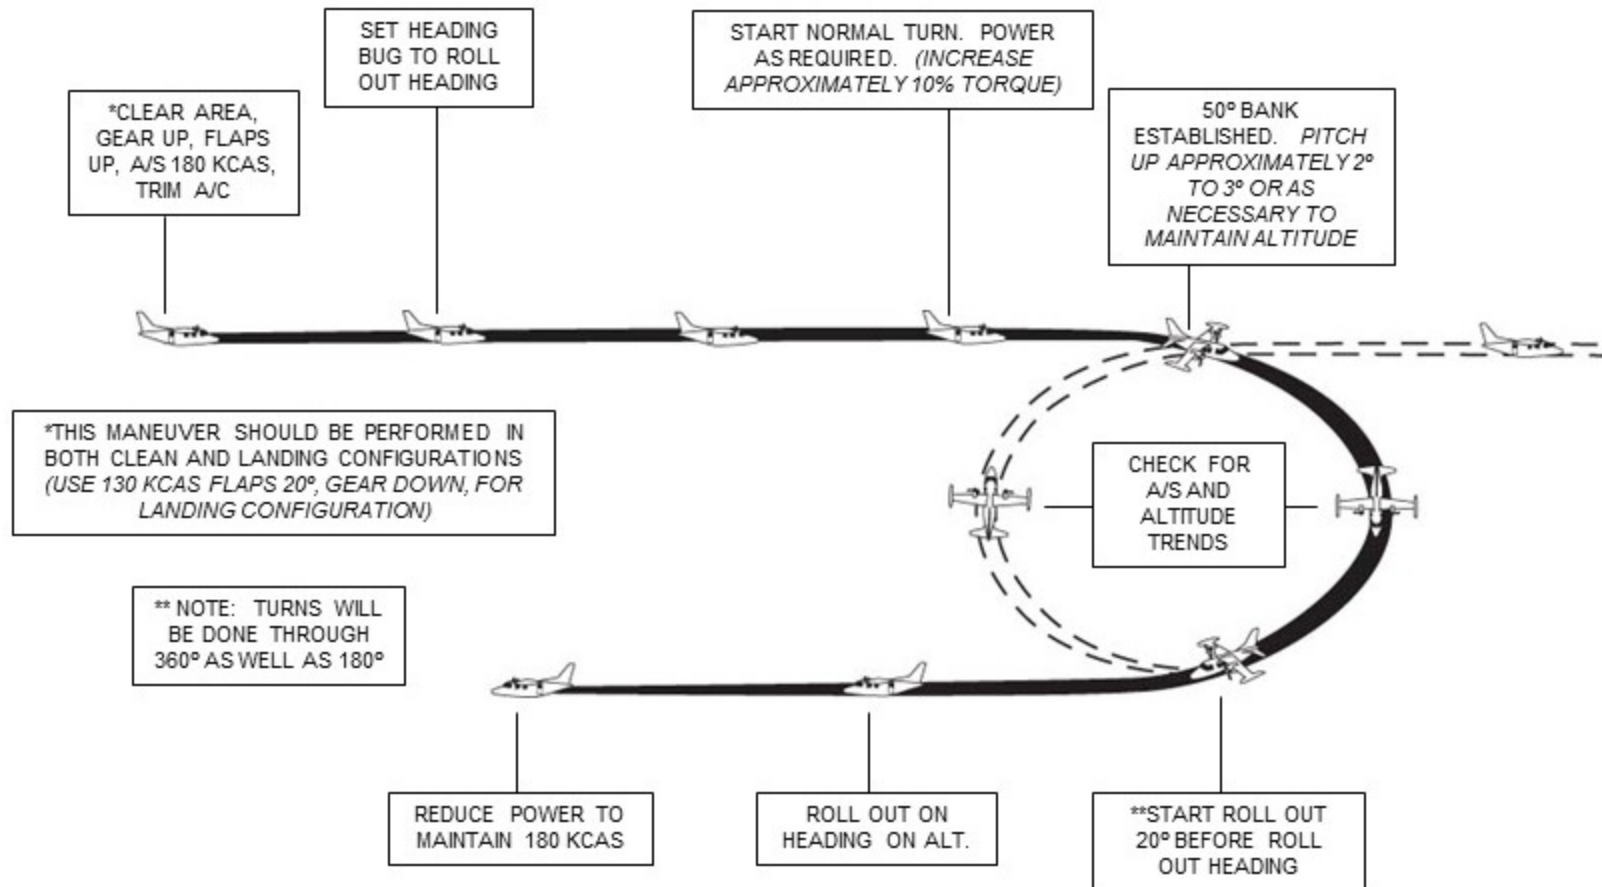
*CLEAR AREA, GEAR UP, FLAPS UP, A/S 180 KCAS, TRIM A/C

SET HEADING BUG TO ROLL OUT HEADING

START NORMAL TURN. POWER AS REQUIRED. (INCREASE APPROXIMATELY 10% TORQUE)

50º BANK ESTABLISHED. PITCH UP APPROXIMATELY 2º TO 3º OR AS NECESSARY TO MAINTAIN ALTITUDE

*THIS MANEUVER SHOULD BE PERFORMED IN BOTH CLEAN AND LANDING CONFIGURATIONS (USE 130 KCAS FLAPS 20º, GEAR DOWN, FOR LANDING CONFIGURATION)

CHECK FOR A/S AND ALTITUDE TRENDS

** NOTE: TURNS WILL BE DONE THROUGH 360º AS WELL AS 180º

REDUCE POWER TO MAINTAIN 180 KCAS

ROLL OUT ON HEADING ON ALT.

**START ROLL OUT 20º BEFORE ROLL OUT HEADING